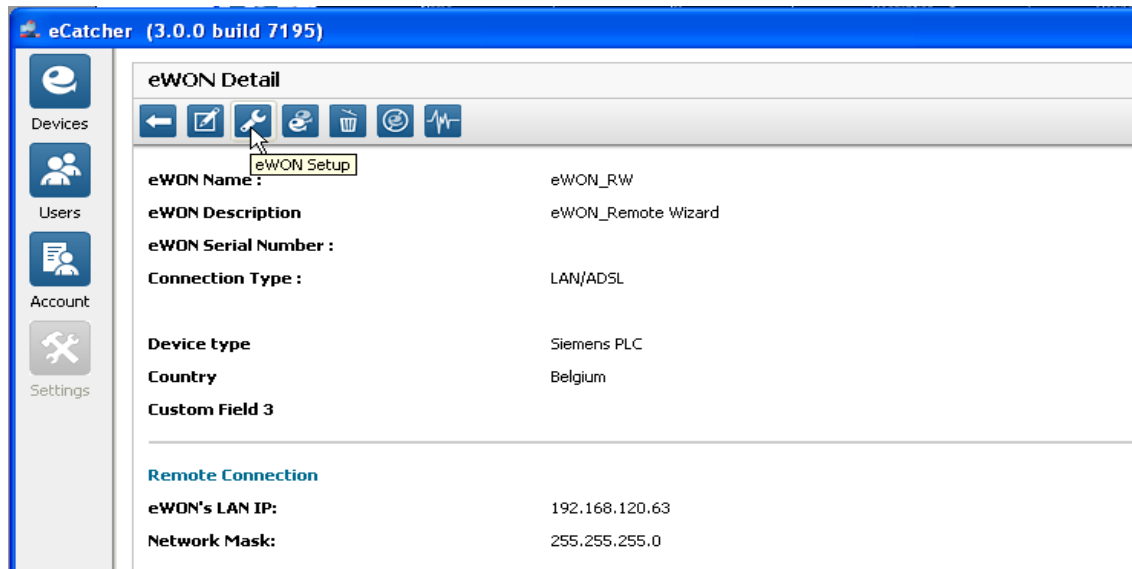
eCatcher (3.0.0 build 7195)

Devices

Users

Account

Settings

eWON Detail

eWON Setup

eWON Name : eWON_RW

eWON Description eWON_Remote Wizard

eWON Serial Number :

Connection Type : LAN/ADSL

Device type Siemens PLC

Country Belgium

Custom Field 3

Remote Connection

eWON's LAN IP: 192.168.120.63

Network Mask: 255.255.255.0